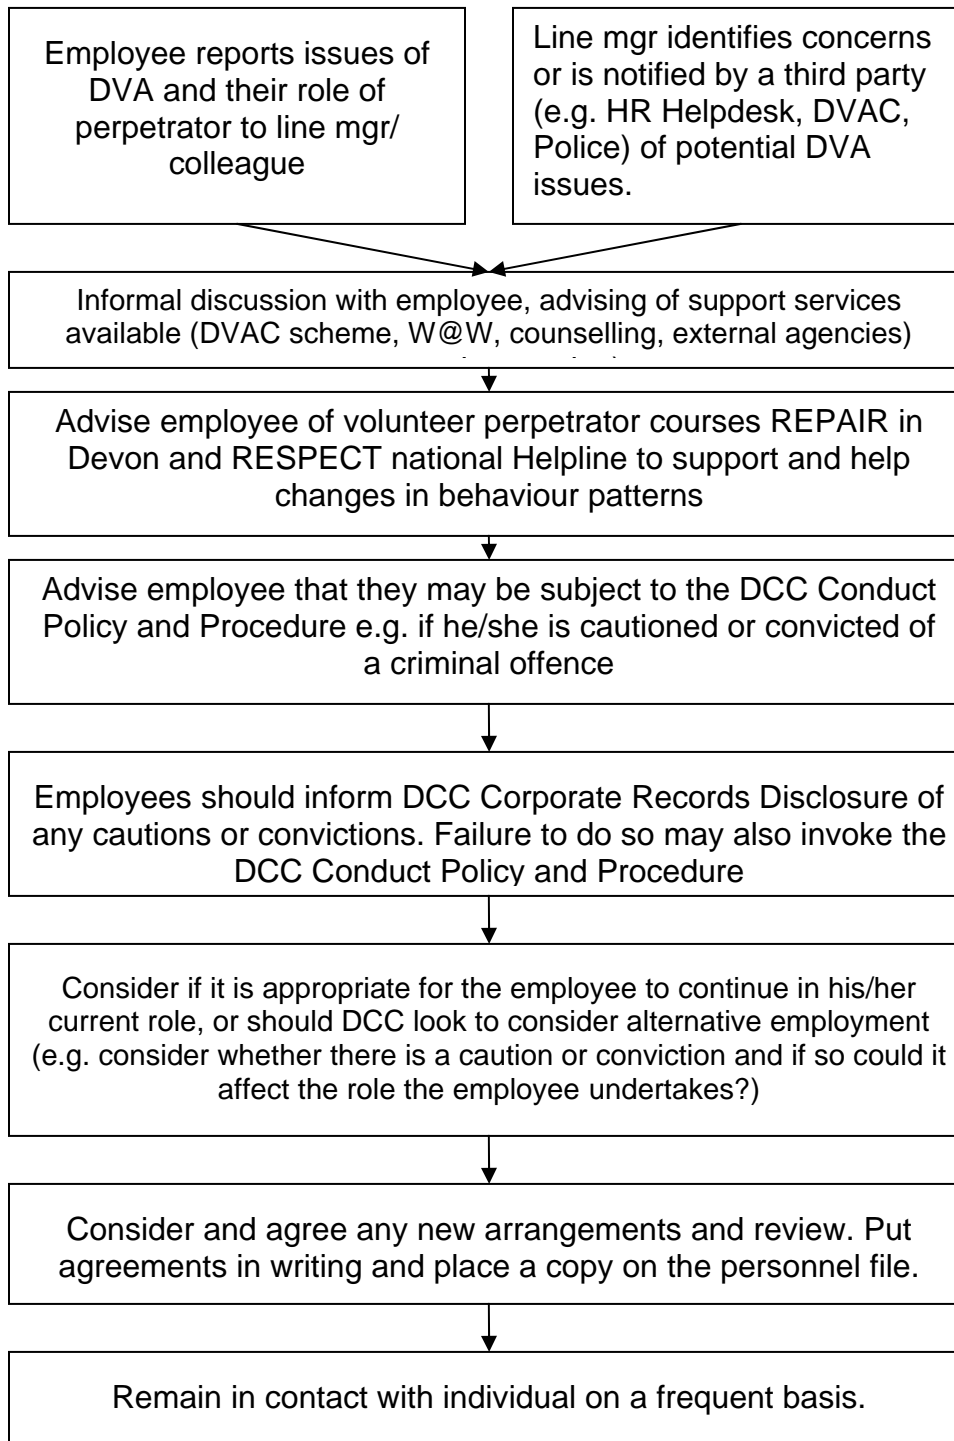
Employee reports issues of DVA and their role of perpetrator to line mgr/ colleague

Line mgr identifies concerns or is notified by a third party (e.g. HR Helpdesk, DVAC, Police) of potential DVA issues.

Informal discussion with employee, advising of support services available (DVAC scheme, W@W, counselling, external agencies) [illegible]

Advise employee of volunteer perpetrator courses REPAIR in Devon and RESPECT national Helpline to support and help changes in behaviour patterns

Advise employee that they may be subject to the DCC Conduct Policy and Procedure e.g. if he/she is cautioned or convicted of a criminal offence

Employees should inform DCC Corporate Records Disclosure of any cautions or convictions. Failure to do so may also invoke the DCC Conduct Policy and Procedure

Consider if it is appropriate for the employee to continue in his/her current role, or should DCC look to consider alternative employment (e.g. consider whether there is a caution or conviction and if so could it affect the role the employee undertakes?)

Consider and agree any new arrangements and review. Put agreements in writing and place a copy on the personnel file.

Remain in contact with individual on a frequent basis.